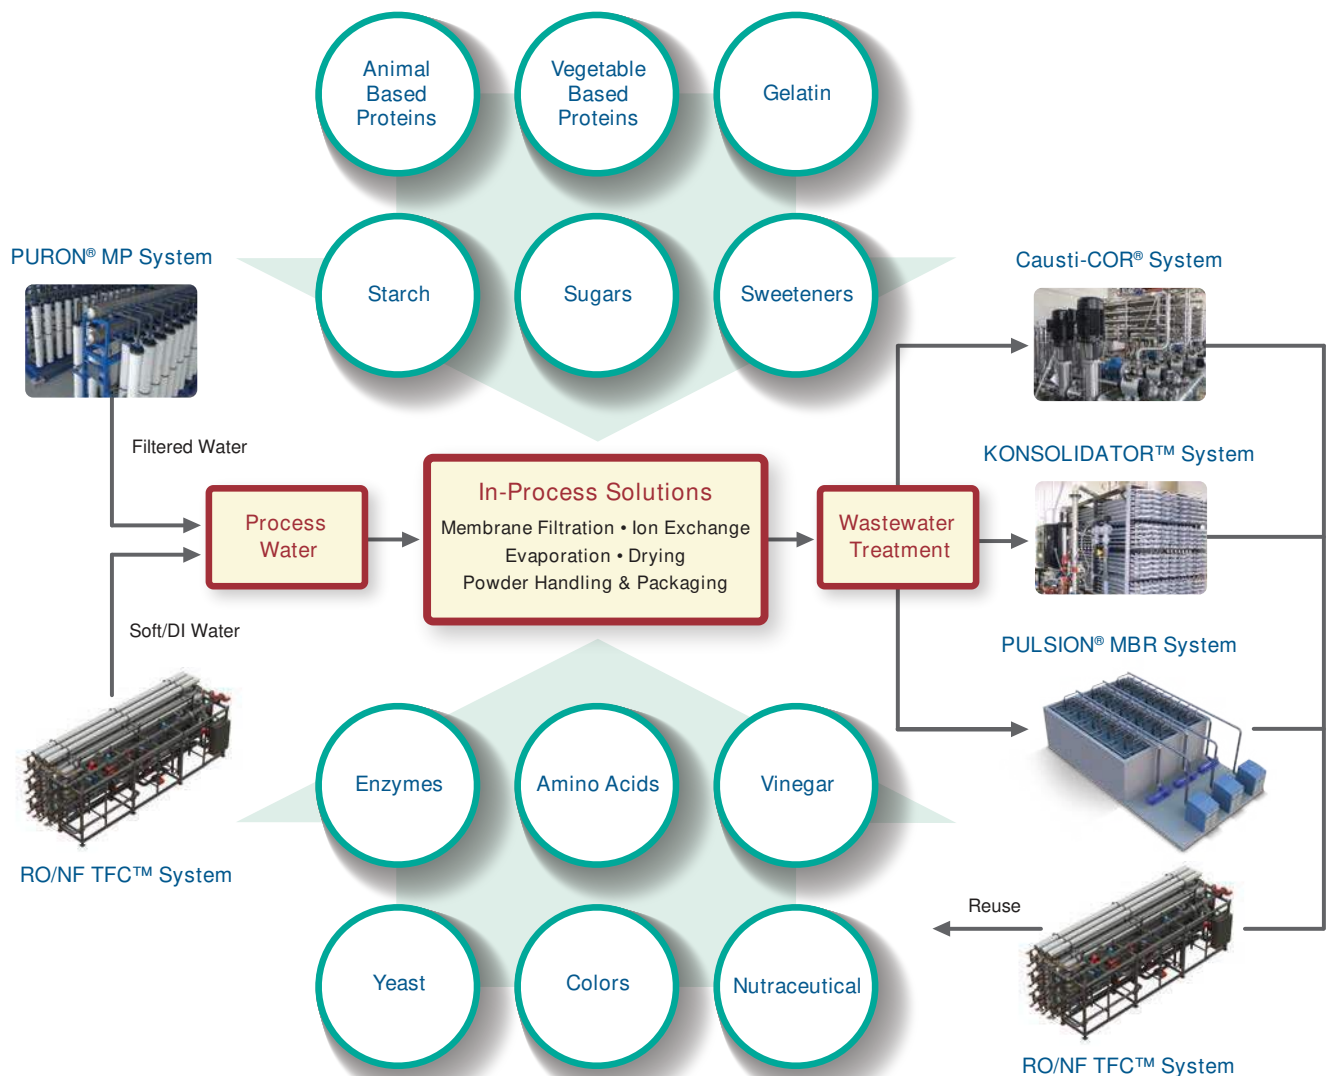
Animal Based Proteins

Vegetable Based Proteins

Gelatin

PURON® MP System

Starch

Sugars

Sweeteners

Causti-COR® System

Filtered Water

KONSOLIDATOR™ System

Process Water

In-Process Solutions
Membrane Filtration • Ion Exchange
Evaporation • Drying
Powder Handling & Packaging

Wastewater Treatment

Soft/DI Water

PULSION® MBR System

Enzymes

Amino Acids

Vinegar

RO/NF TFC™ System

Reuse

Yeast

Colors

Nutraceutical

RO/NF TFC™ System